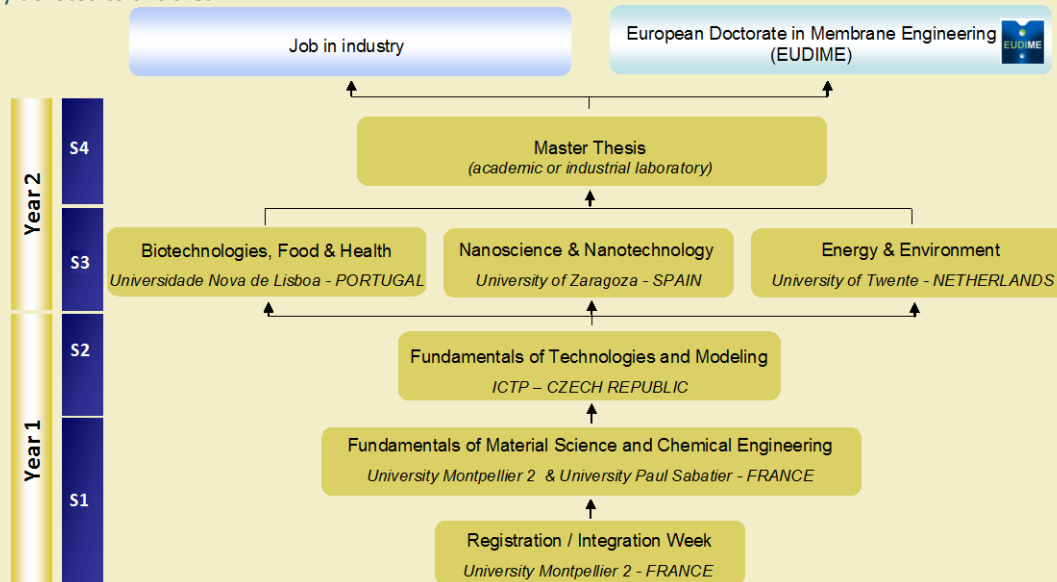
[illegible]

Job in industry

European Doctorate in Membrane Engineering (EUDIME)

EUDIME

Year 2

S4

Master Thesis
*(academic or industrial laboratory)*

S3

Biotechnologies, Food & Health
*Universidade Nova de Lisboa - PORTUGAL*

Nanoscience & Nanotechnology
*University of Zaragoza - SPAIN*

Energy & Environment
*University of Twente - NETHERLANDS*

Year 1

S2

Fundamentals of Technologies and Modeling
*ICTP – CZECH REPUBLIC*

S1

Fundamentals of Material Science and Chemical Engineering
*University Montpellier 2 & University Paul Sabatier - FRANCE*

Registration / Integration Week
*University Montpellier 2 - FRANCE*